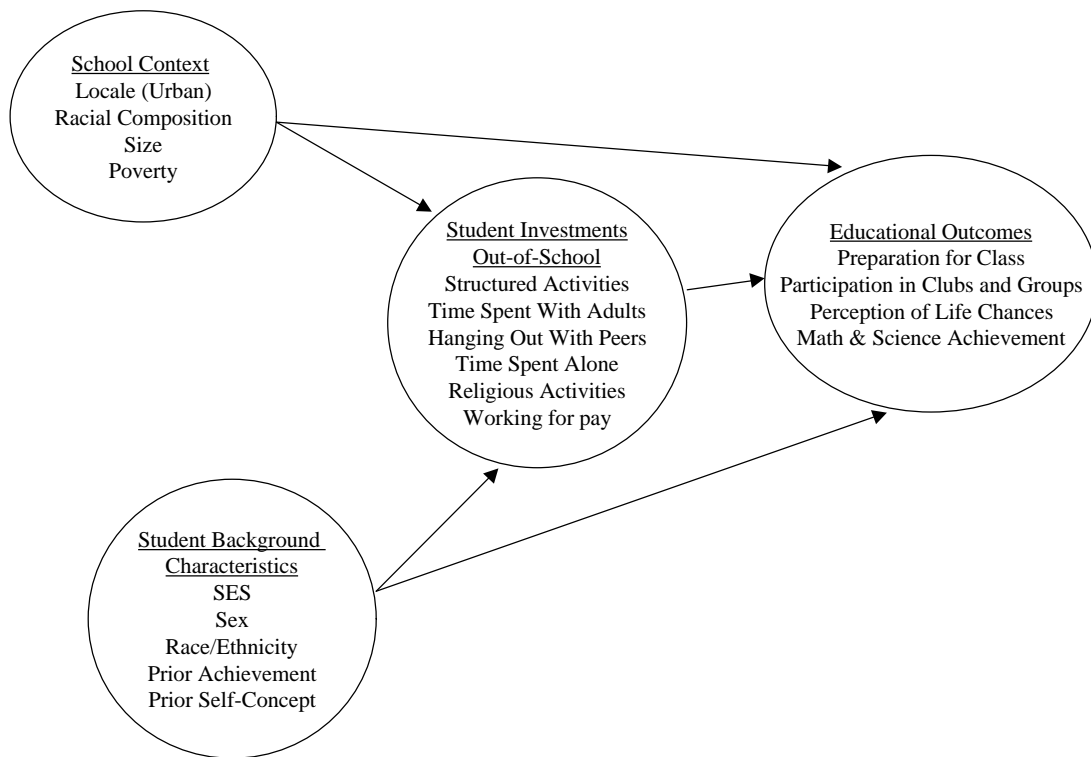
School Context
Locale (Urban)
Racial Composition
Size
Poverty

Student Investments
Out-of-School
Structured Activities
Time Spent With Adults
Hanging Out With Peers
Time Spent Alone
Religious Activities
Working for pay

Educational Outcomes
Preparation for Class
Participation in Clubs and Groups
Perception of Life Chances
Math & Science Achievement

Student Background
Characteristics
SES
Sex
Race/Ethnicity
Prior Achievement
Prior Self-Concept